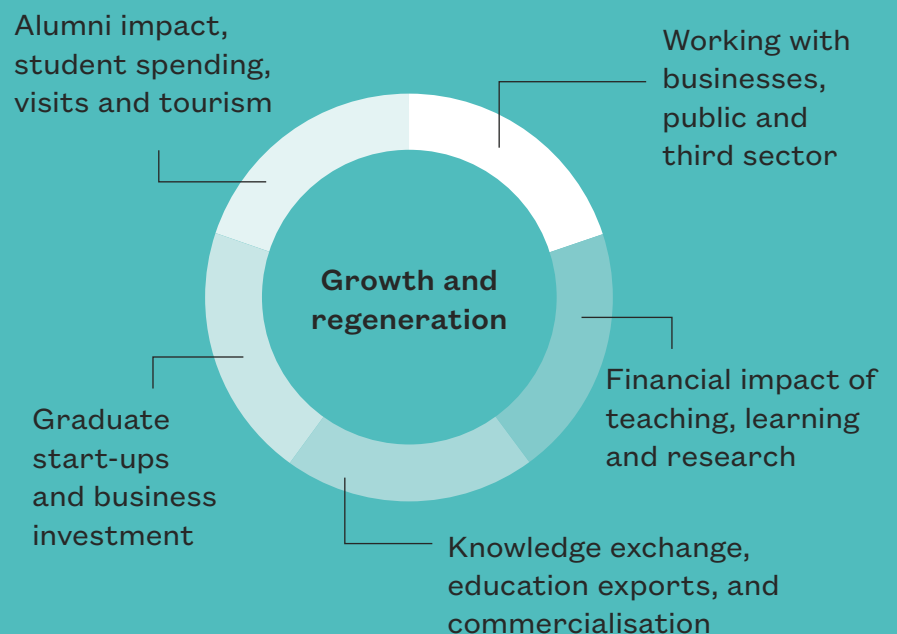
Alumni impact, student spending, visits and tourism

Working with businesses, public and third sector

Growth and regeneration

Financial impact of teaching, learning and research

Graduate start-ups and business investment

Knowledge exchange, education exports, and commercialisation